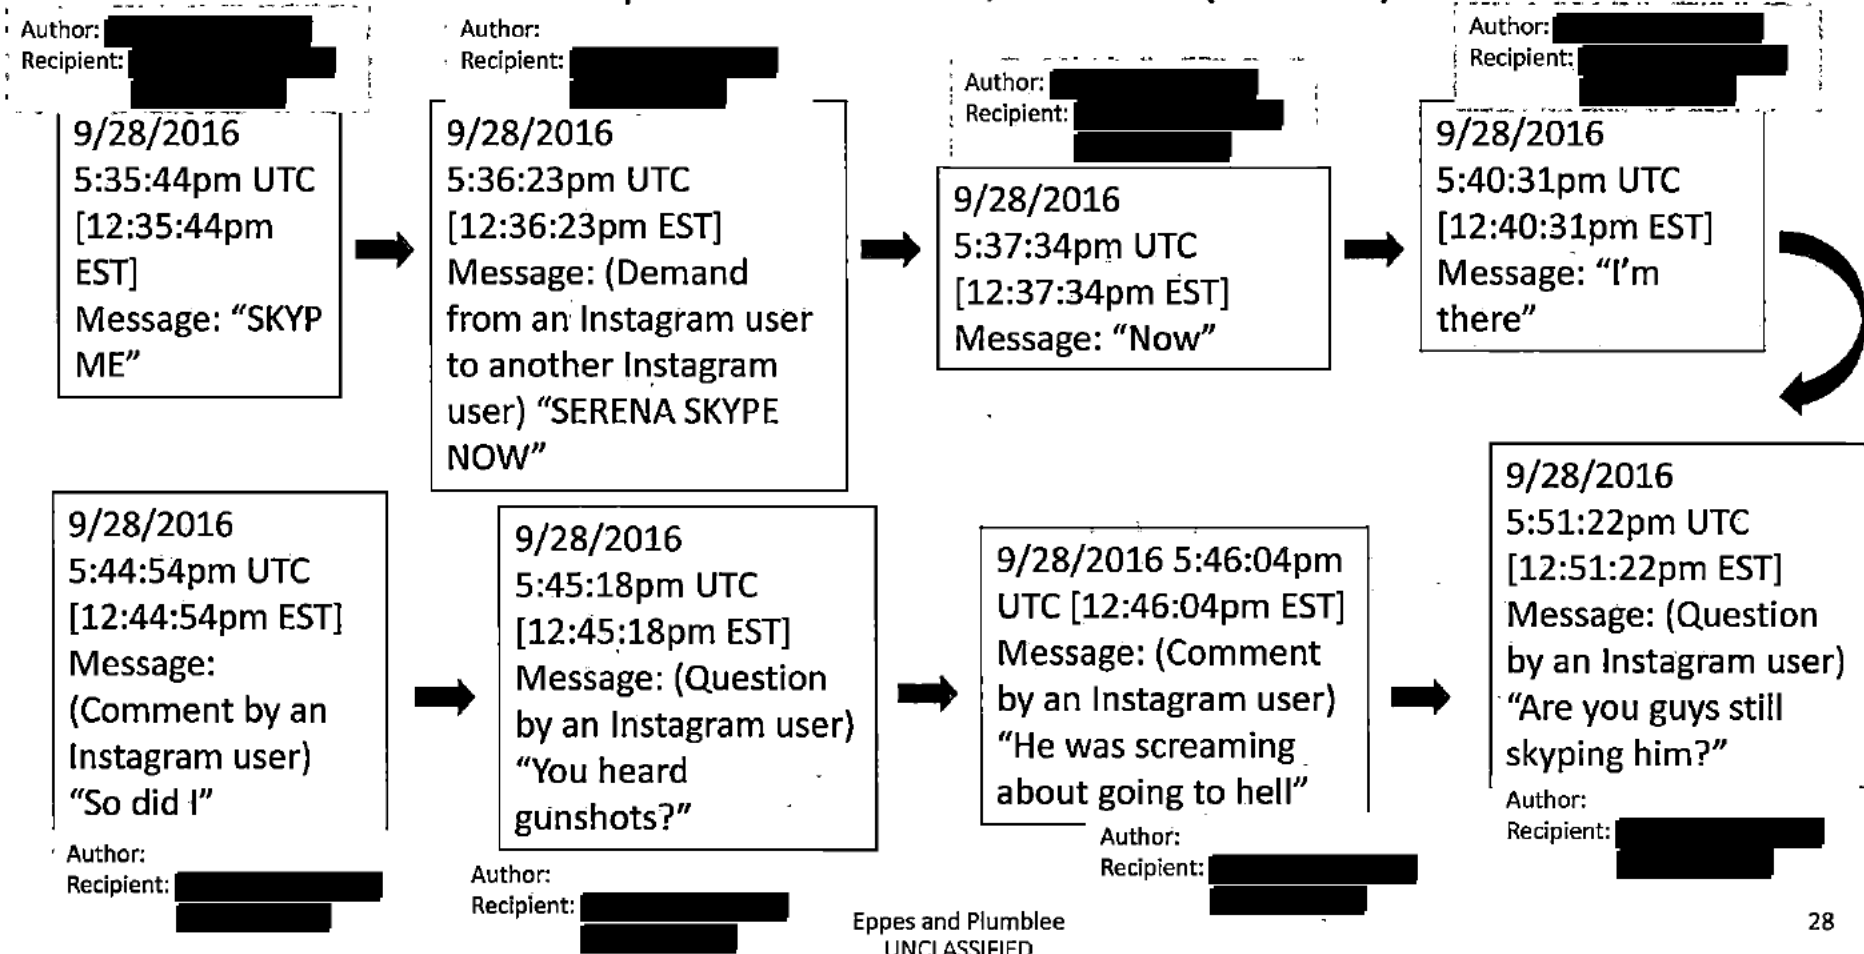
Author: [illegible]
Recipient: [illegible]

9/28/2016 5:35:44pm UTC [12:35:44pm EST] Message: "SKYP ME"

Author:
Recipient: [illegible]

9/28/2016 5:36:23pm UTC [12:36:23pm EST] Message: (Demand from an Instagram user to another Instagram user) "SERENA SKYPE NOW"

Author: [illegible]
Recipient: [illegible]

9/28/2016 5:37:34pm UTC [12:37:34pm EST] Message: "Now"

Author: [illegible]
Recipient: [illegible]

9/28/2016 5:40:31pm UTC [12:40:31pm EST] Message: "I'm there"

9/28/2016 5:44:54pm UTC [12:44:54pm EST] Message: (Comment by an Instagram user) "So did I"

Author:
Recipient: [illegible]

9/28/2016 5:45:18pm UTC [12:45:18pm EST] Message: (Question by an Instagram user) "You heard gunshots?"

Author:
Recipient: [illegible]

9/28/2016 5:46:04pm UTC [12:46:04pm EST] Message: (Comment by an Instagram user) "He was screaming about going to hell"

Author:
Recipient: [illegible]

9/28/2016 5:51:22pm UTC [12:51:22pm EST] Message: (Question by an Instagram user) "Are you guys still skyping him?"

Author:
Recipient: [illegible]

Eppes and Plumblee
UNCLASSIFIED

28